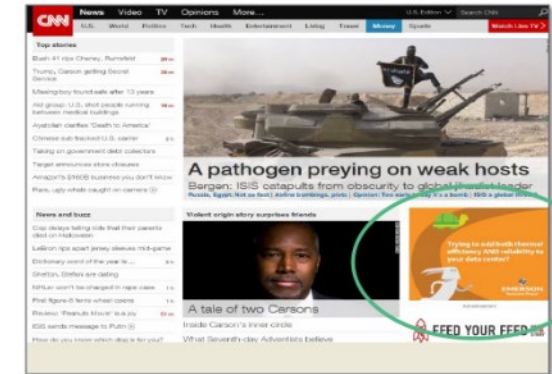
CNN News Video TV Opinions More...

U.S. World Politics Tech Health Entertainment Living Travel Money Sports

U.S. Edition Search CNN

Watch Live TV

Top stories

Bush 41 rips Cheney, Rumsfeld

Trump, Carson getting Secret Service

Missing boy found safe after 13 years

Aid group: U.S. shot people running between medical buildings

Ayatollah clarifies 'Death to America'

Chinese sub tracked U.S. carrier

Taking on government debt collectors

Target announces store closures

Amazon's $1608 business you don't know

Rare, ugly whale caught on camera

A pathogen preying on weak hosts

Bergen: ISIS catapults from obscurity to global jihadist leader

Russia, Egypt: Not so fast | Airline bombings, plots | Two early warning 'It's a bomb' | ISIS a global threat

News and buzz

Cop delays telling kids that their parents died on Halloween

LeBron rips apart jersey sleeves mid-game

Dictionary word of the year is...

Shelton, Stefani are dating

NFLer won't be charged in rape case

First figure-8 ferris wheel opens

Review: 'Peanuts Movie' is a joy

ISIS sends message to Putin

How do you know which day is for you?

Violent origin story surprises friends

A tale of two Carsons

Inside Carson's inner circle

What Seventh-day Adventists believe

Trying to add both thermal efficiency AND reliability to your data center?

EMERSON

Advertisement

FEED YOUR FEED